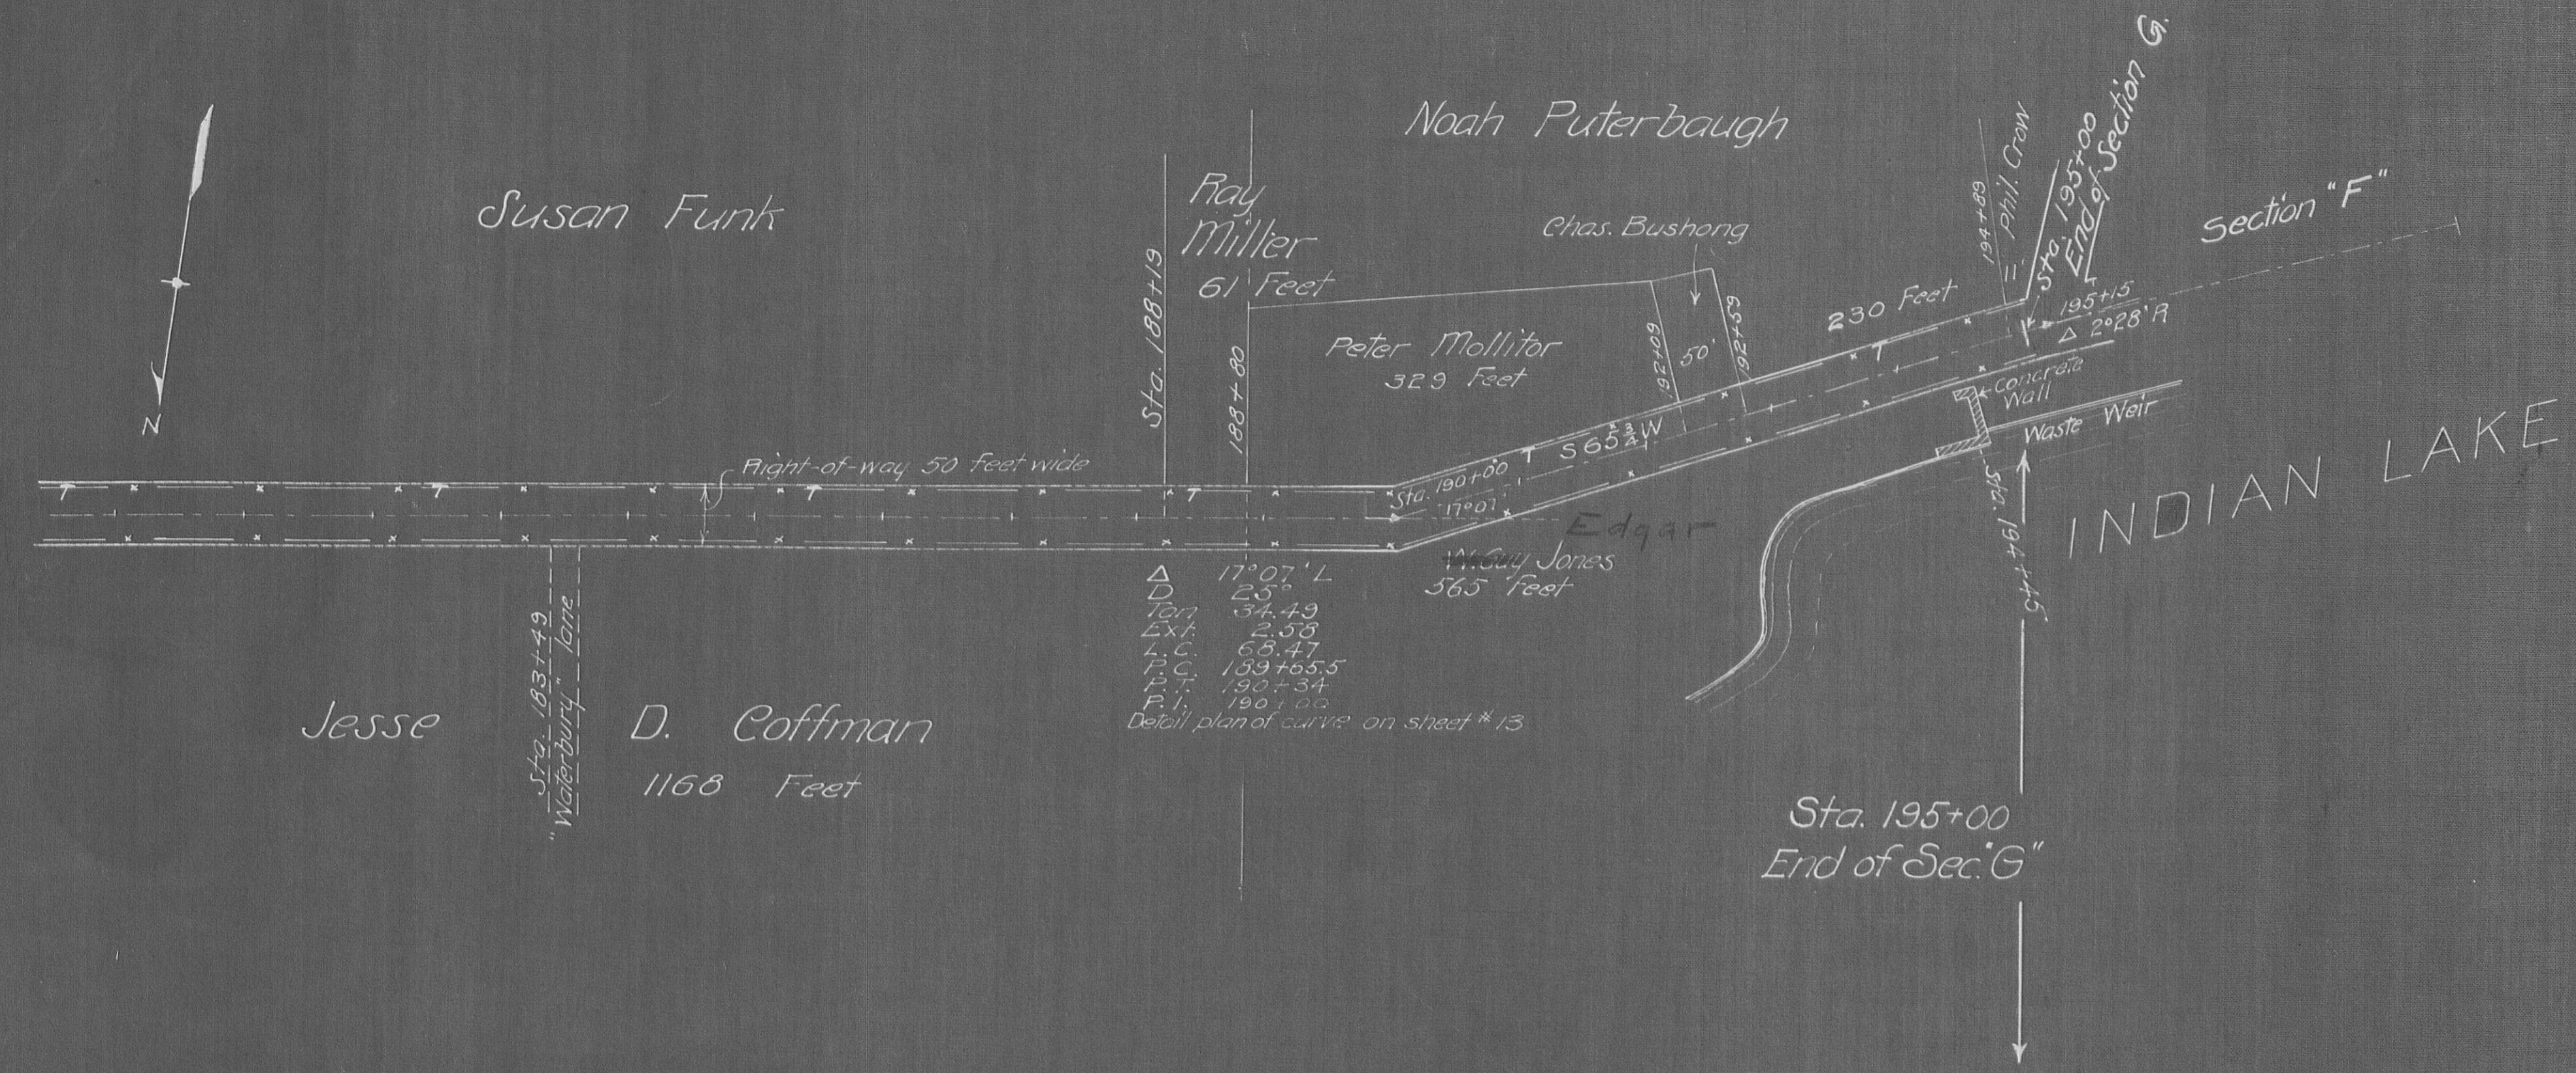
N

Susan Funk

Noah Puterbaugh

Ray Miller
61 Feet

Sta. 188+19

188+80

Peter Mollitor
329 Feet

Chas. Bushong

192+09
50'
192+59

230 Feet

194+89
Phil. Crow

Sta. 195+00
End of Section G.

Section "F"

195+15
Δ 2°28' R

Concrete Wall

Waste Weir

INDIAN LAKE

Right-of-way 50 feet wide

Sta. 190+00
17°07'
S 65$\frac{3}{4}$ W

Edgar
W. Guy Jones
565 Feet

Sta. 194+45

Δ 17°07' L
D 25°
Tan. 34.49
Ext. 2.58
L.C. 68.47
P.C. 189+65.5
P.T. 190+34
P.I. 190+00
Detail plan of curve on sheet # 13

Jesse D. Coffman
1168 Feet

Sta. 183+49
"Waterbury" Lane

Sta. 195+00
End of Sec. "G"